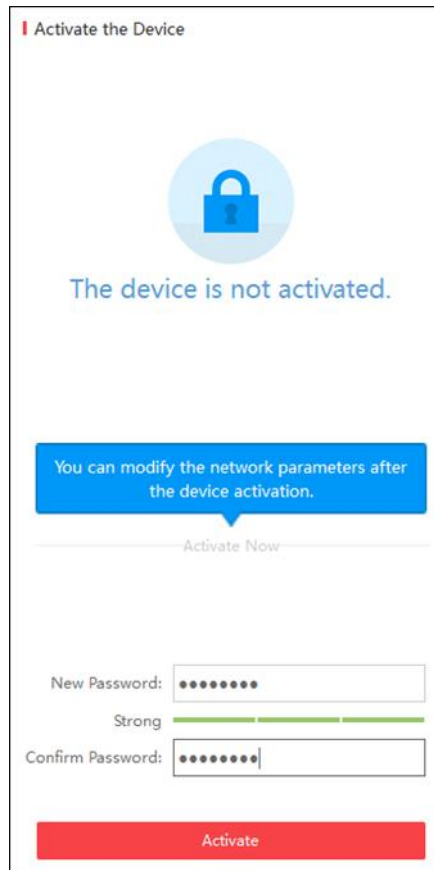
Activate the Device

The device is not activated.

You can modify the network parameters after the device activation.

Activate Now

New Password: ••••••••

Strong

Confirm Password: ••••••••

Activate